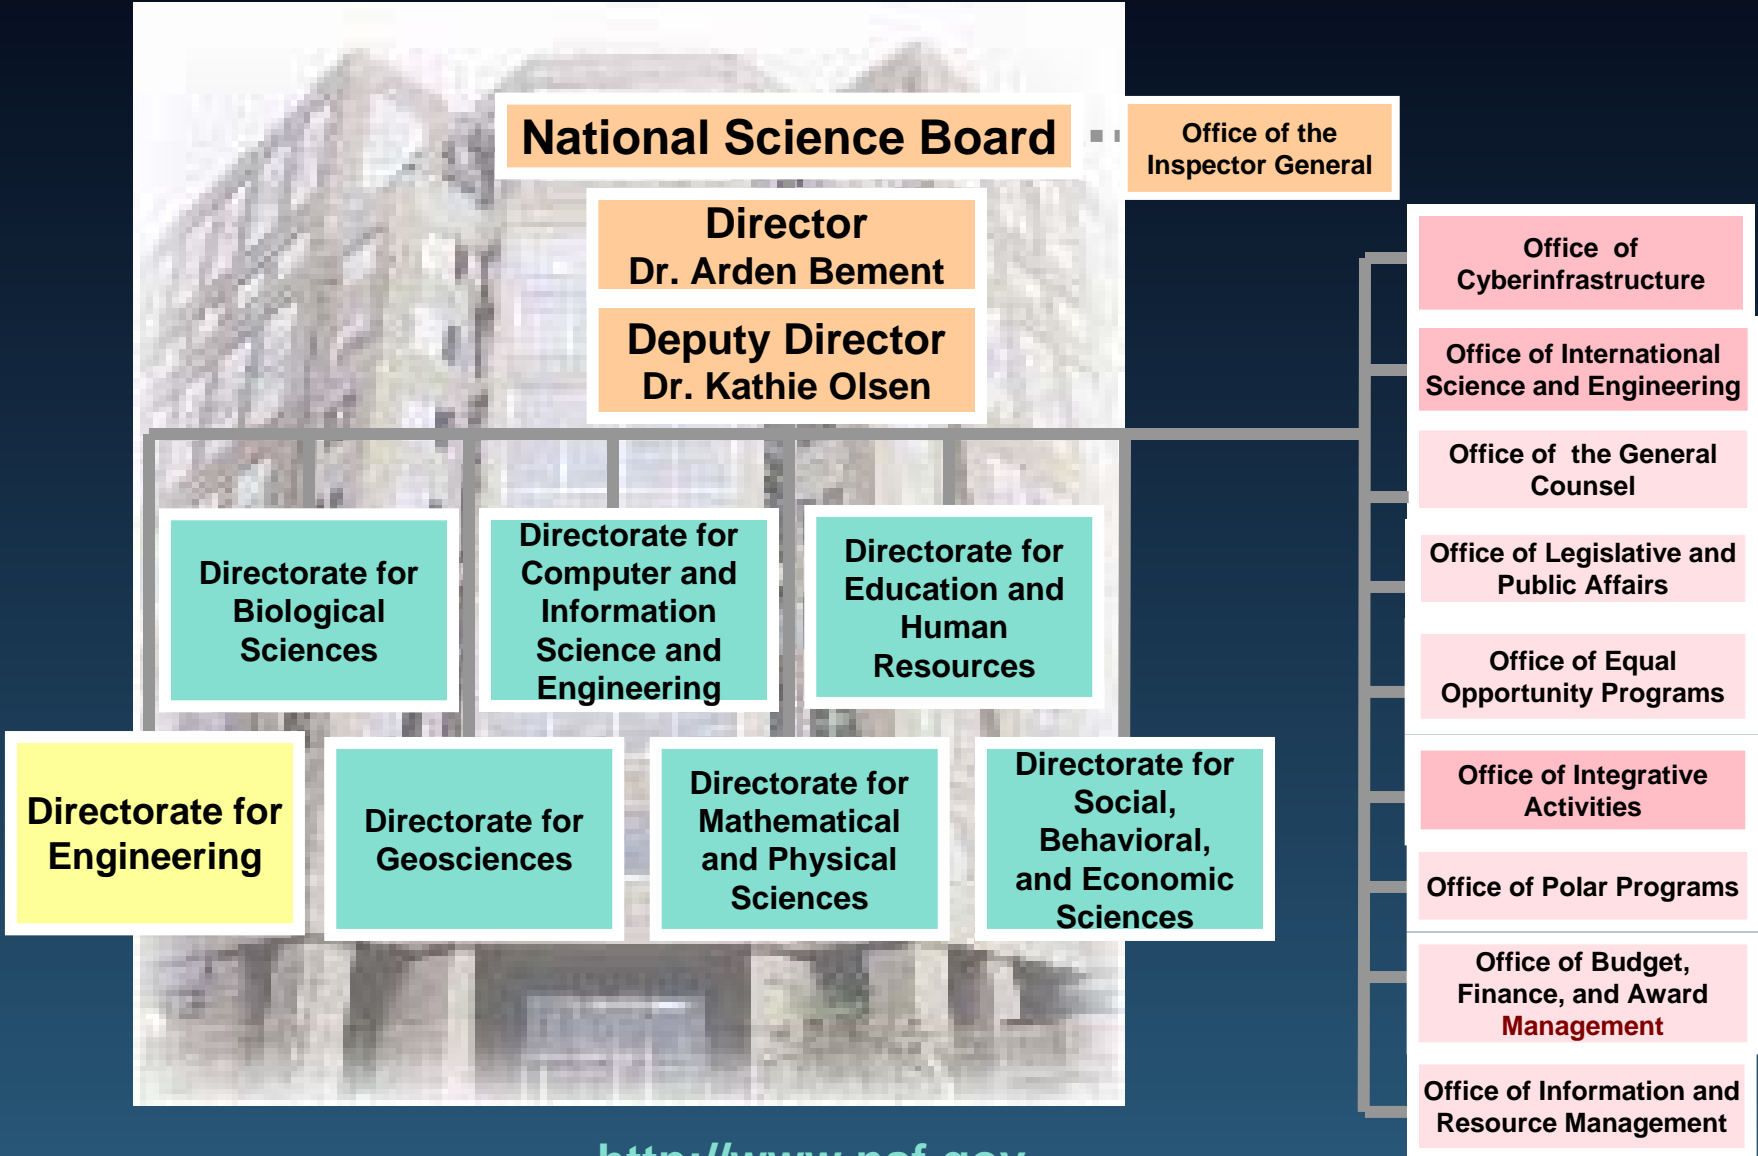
National Science Board

Office of the Inspector General

Director
Dr. Arden Bement

Deputy Director
Dr. Kathie Olsen

Directorate for Biological Sciences

Directorate for Computer and Information Science and Engineering

Directorate for Education and Human Resources

Directorate for Engineering

Directorate for Geosciences

Directorate for Mathematical and Physical Sciences

Directorate for Social, Behavioral, and Economic Sciences

Office of Cyberinfrastructure

Office of International Science and Engineering

Office of the General Counsel

Office of Legislative and Public Affairs

Office of Equal Opportunity Programs

Office of Integrative Activities

Office of Polar Programs

Office of Budget, Finance, and Award Management

Office of Information and Resource Management

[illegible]